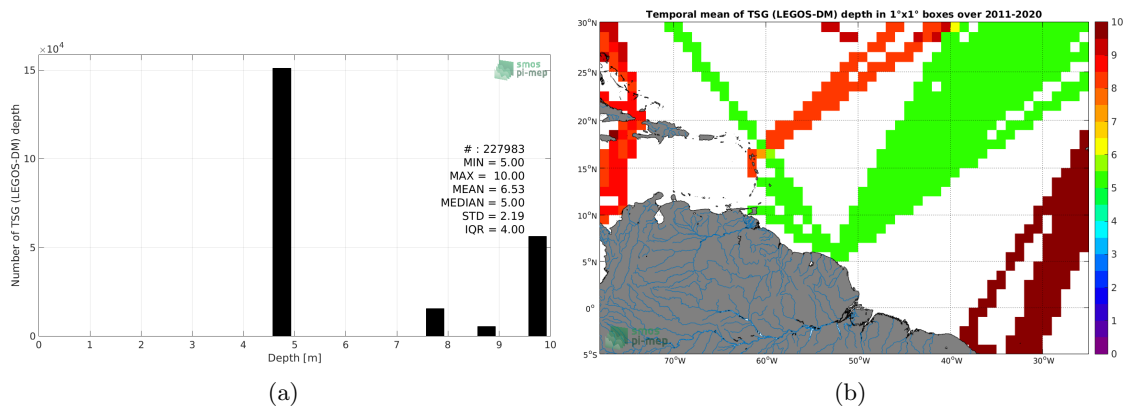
$\times10^4$

15

10

5

0

Number of TSG (LEGOS-DM) depth

smos pi-mep

# : 227983
MIN = 5.00
MAX = 10.00
MEAN = 6.53
MEDIAN = 5.00
STD = 2.19
IQR = 4.00

0 1 2 3 4 5 6 7 8 9 10

Depth [m]

(a)

Temporal mean of TSG (LEGOS-DM) depth in 1°x1° boxes over 2011-2020

30°N

25°N

20°N

15°N

10°N

5°N

0°

5°S

70°W 60°W 50°W 40°W 30°W

smos pi-mep

10
9
8
7
6
5
4
3
2
1
0

(b)